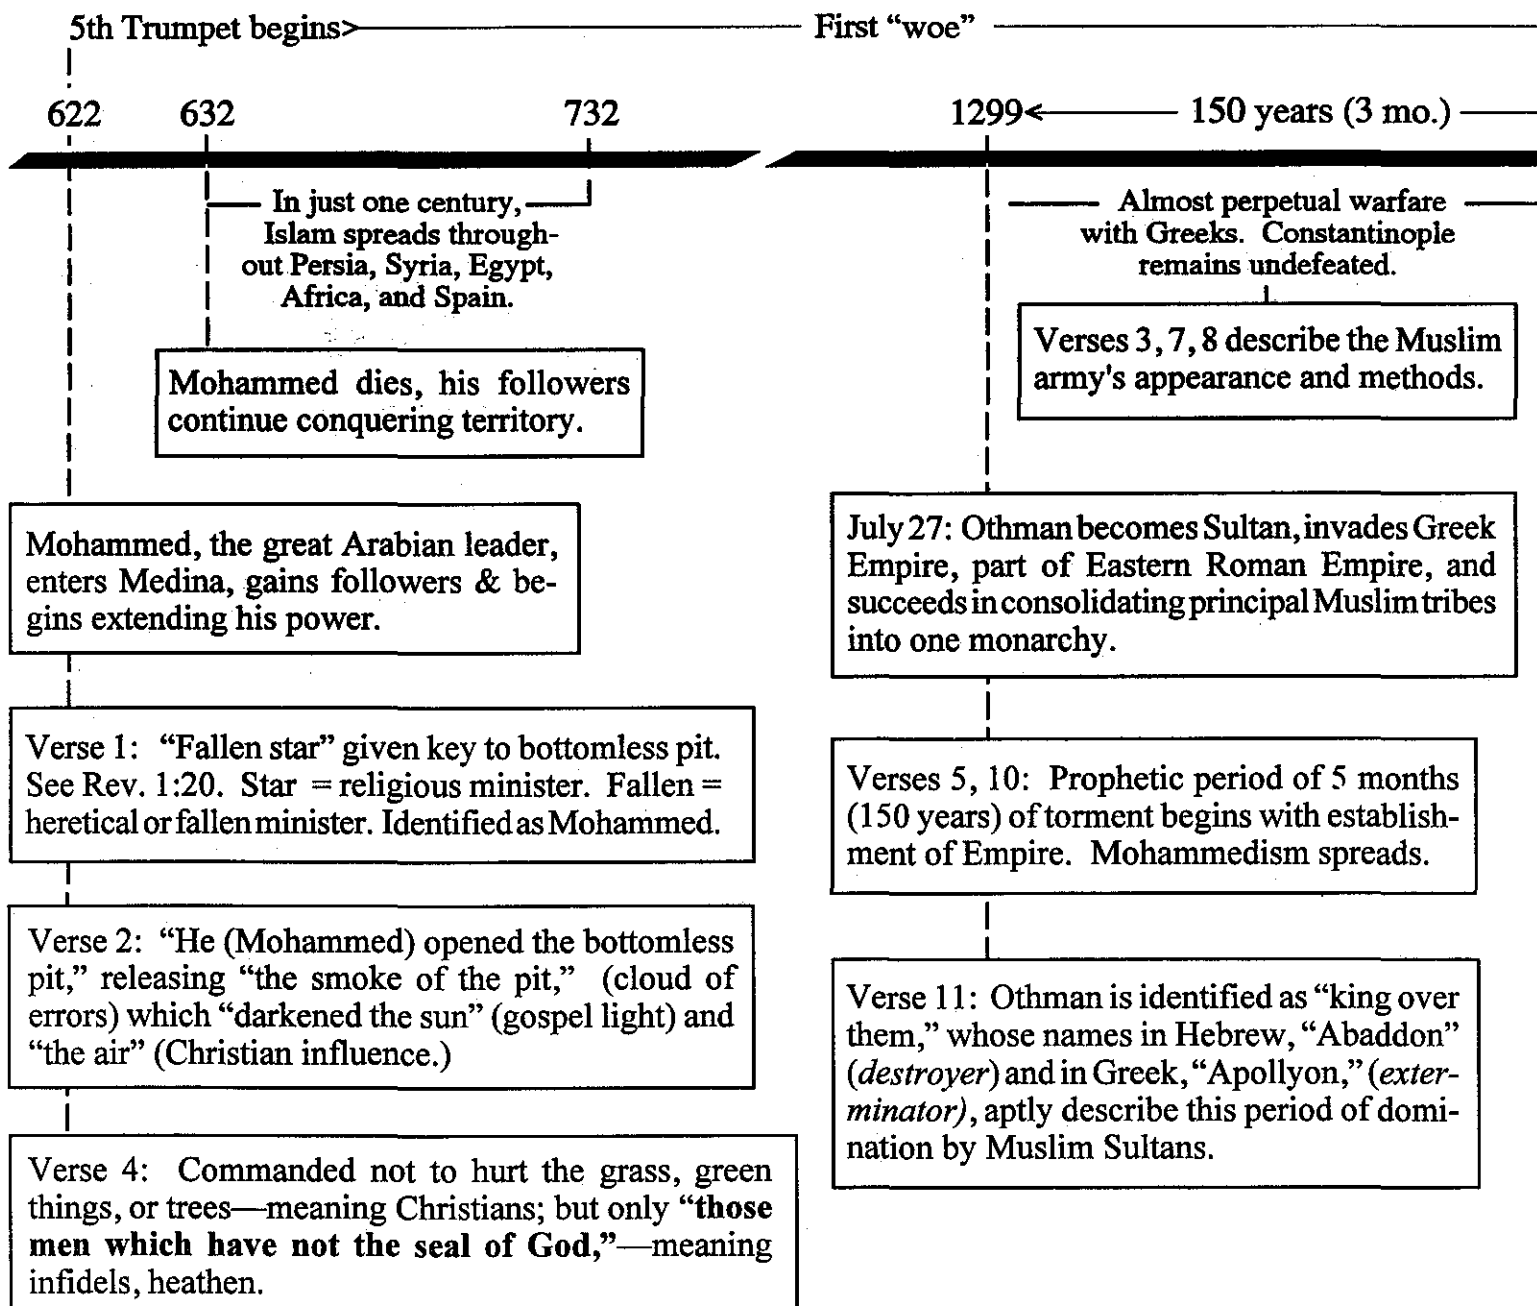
5th Trumpet begins> First “woe”

622 632 732 1299< 150 years (3 mo.)

In just one century, Islam spreads throughout Persia, Syria, Egypt, Africa, and Spain.

Mohammed dies, his followers continue conquering territory.

Mohammed, the great Arabian leader, enters Medina, gains followers & begins extending his power.

Verse 1: “Fallen star” given key to bottomless pit. See Rev. 1:20. Star = religious minister. Fallen = heretical or fallen minister. Identified as Mohammed.

Verse 2: “He (Mohammed) opened the bottomless pit,” releasing “the smoke of the pit,” (cloud of errors) which “darkened the sun” (gospel light) and “the air” (Christian influence.)

Verse 4: Commanded not to hurt the grass, green things, or trees—meaning Christians; but only **“those men which have not the seal of God,”**—meaning infidels, heathen.

Almost perpetual warfare with Greeks. Constantinople remains undefeated.

Verses 3, 7, 8 describe the Muslim army's appearance and methods.

July 27: Othman becomes Sultan, invades Greek Empire, part of Eastern Roman Empire, and succeeds in consolidating principal Muslim tribes into one monarchy.

Verses 5, 10: Prophetic period of 5 months (150 years) of torment begins with establishment of Empire. Mohammedism spreads.

Verse 11: Othman is identified as “king over them,” whose names in Hebrew, “Abaddon” (*destroyer*) and in Greek, “Apollyon,” (*exterminator)*, aptly describe this period of domination by Muslim Sultans.